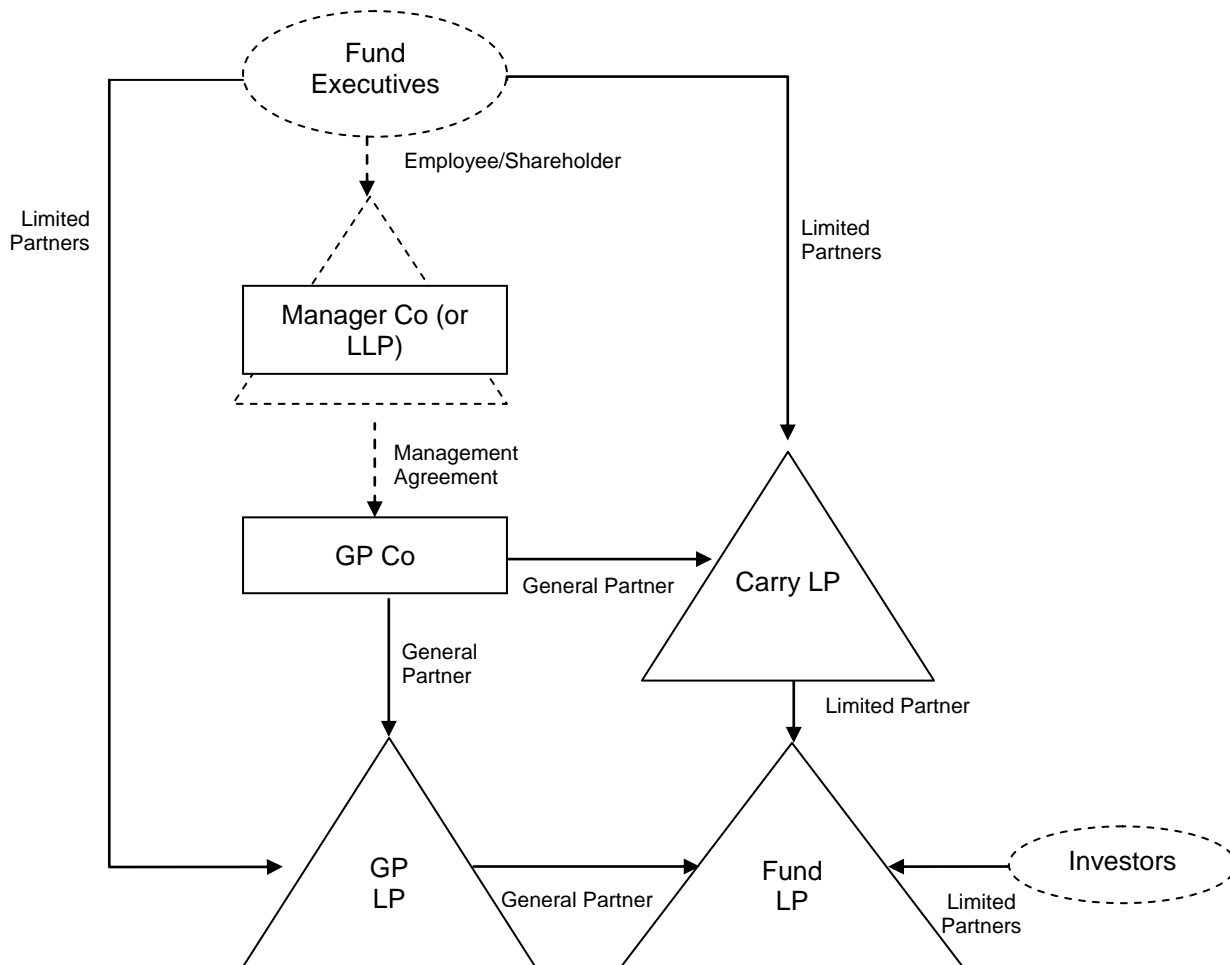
Fund Executives

Employee/Shareholder

Limited Partners

Limited Partners

Manager Co (or LLP)

Management Agreement

GP Co

General Partner

Carry LP

General Partner

Limited Partner

GP LP

General Partner

Fund LP

Investors

Limited Partners